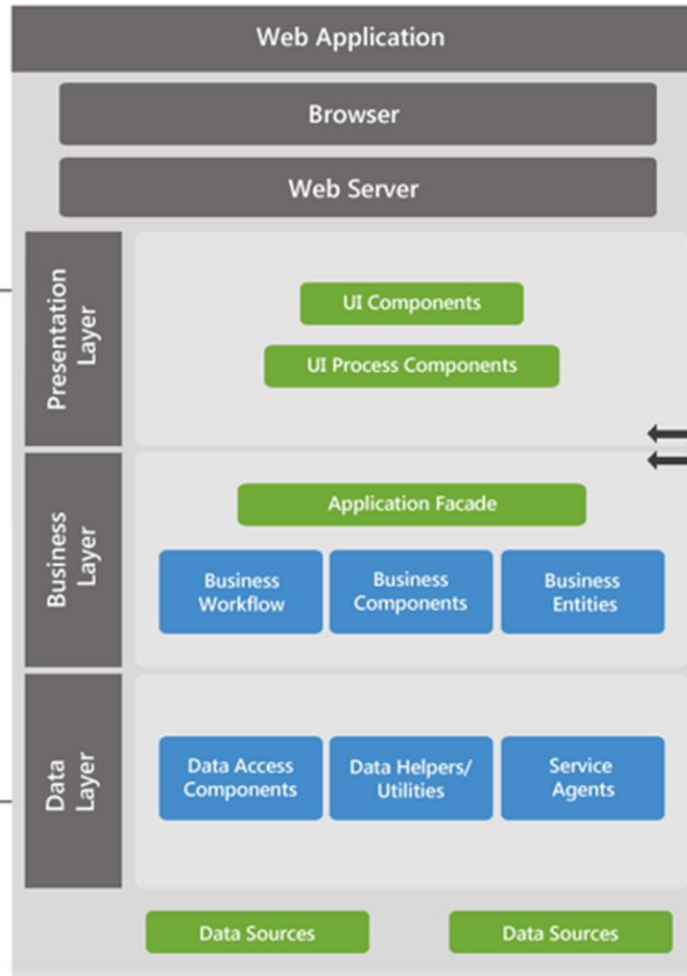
Web Application

Browser

Web Server

Presentation Layer

UI Components

UI Process Components

Business Layer

Application Facade

Business Workflow

Business Components

Business Entities

Data Layer

Data Access Components

Data Helpers/ Utilities

Service Agents

Data Sources

Data Sources